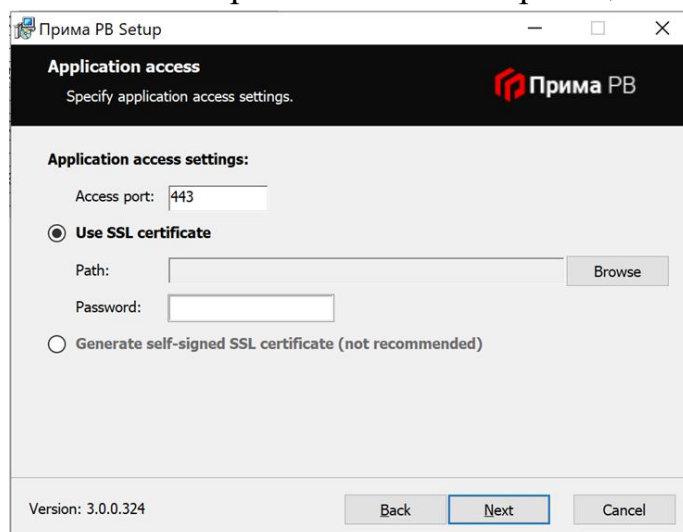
Прима PB Setup

Application access
Specify application access settings.

Прима PB

Application access settings:

Access port: 443

Use SSL certificate

Path:

Browse

Password:

Generate self-signed SSL certificate (not recommended)

Version: 3.0.0.324

Back

Next

Cancel